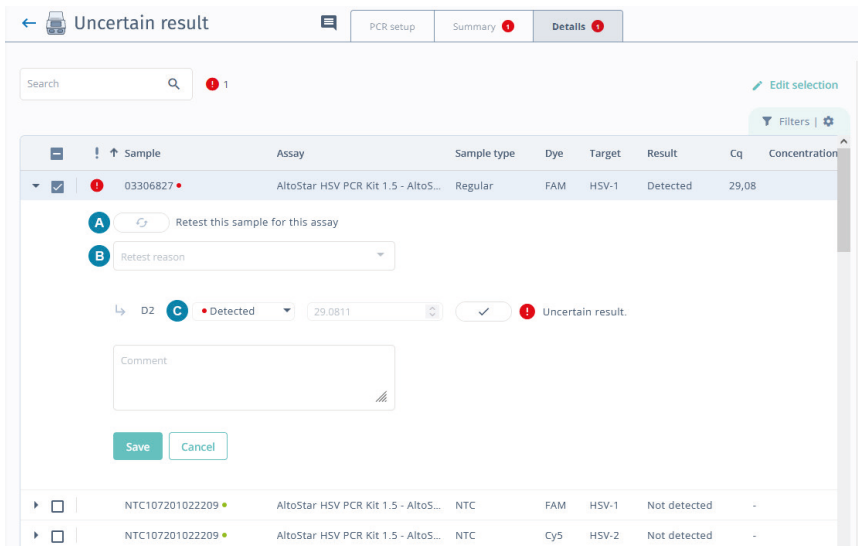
← Uncertain result

PCR setup | Summary 1 | Details 1

Search 1

Edit selection

Filters |

| | ! ↑ Sample | Assay | Sample type | Dye | Target | Result | Cq | Concentration |
|---|---|---|---|---|---|---|---|---|
| | ! 03306827 • | AltoStar HSV PCR Kit 1.5 - AltoS... | Regular | FAM | HSV-1 | Detected | 29,08 | |

A Retest this sample for this assay

B Retest reason

D2 C • Detected 29.0811 Uncertain result.

Comment

Save Cancel

| | Sample | Assay | Sample type | Dye | Target | Result | Cq | Concentration |
|---|---|---|---|---|---|---|---|---|
| | NTC107201022209 • | AltoStar HSV PCR Kit 1.5 - AltoS... | NTC | FAM | HSV-1 | Not detected | - | |
| | NTC107201022209 • | AltoStar HSV PCR Kit 1.5 - AltoS... | NTC | Cy5 | HSV-2 | Not detected | - | |